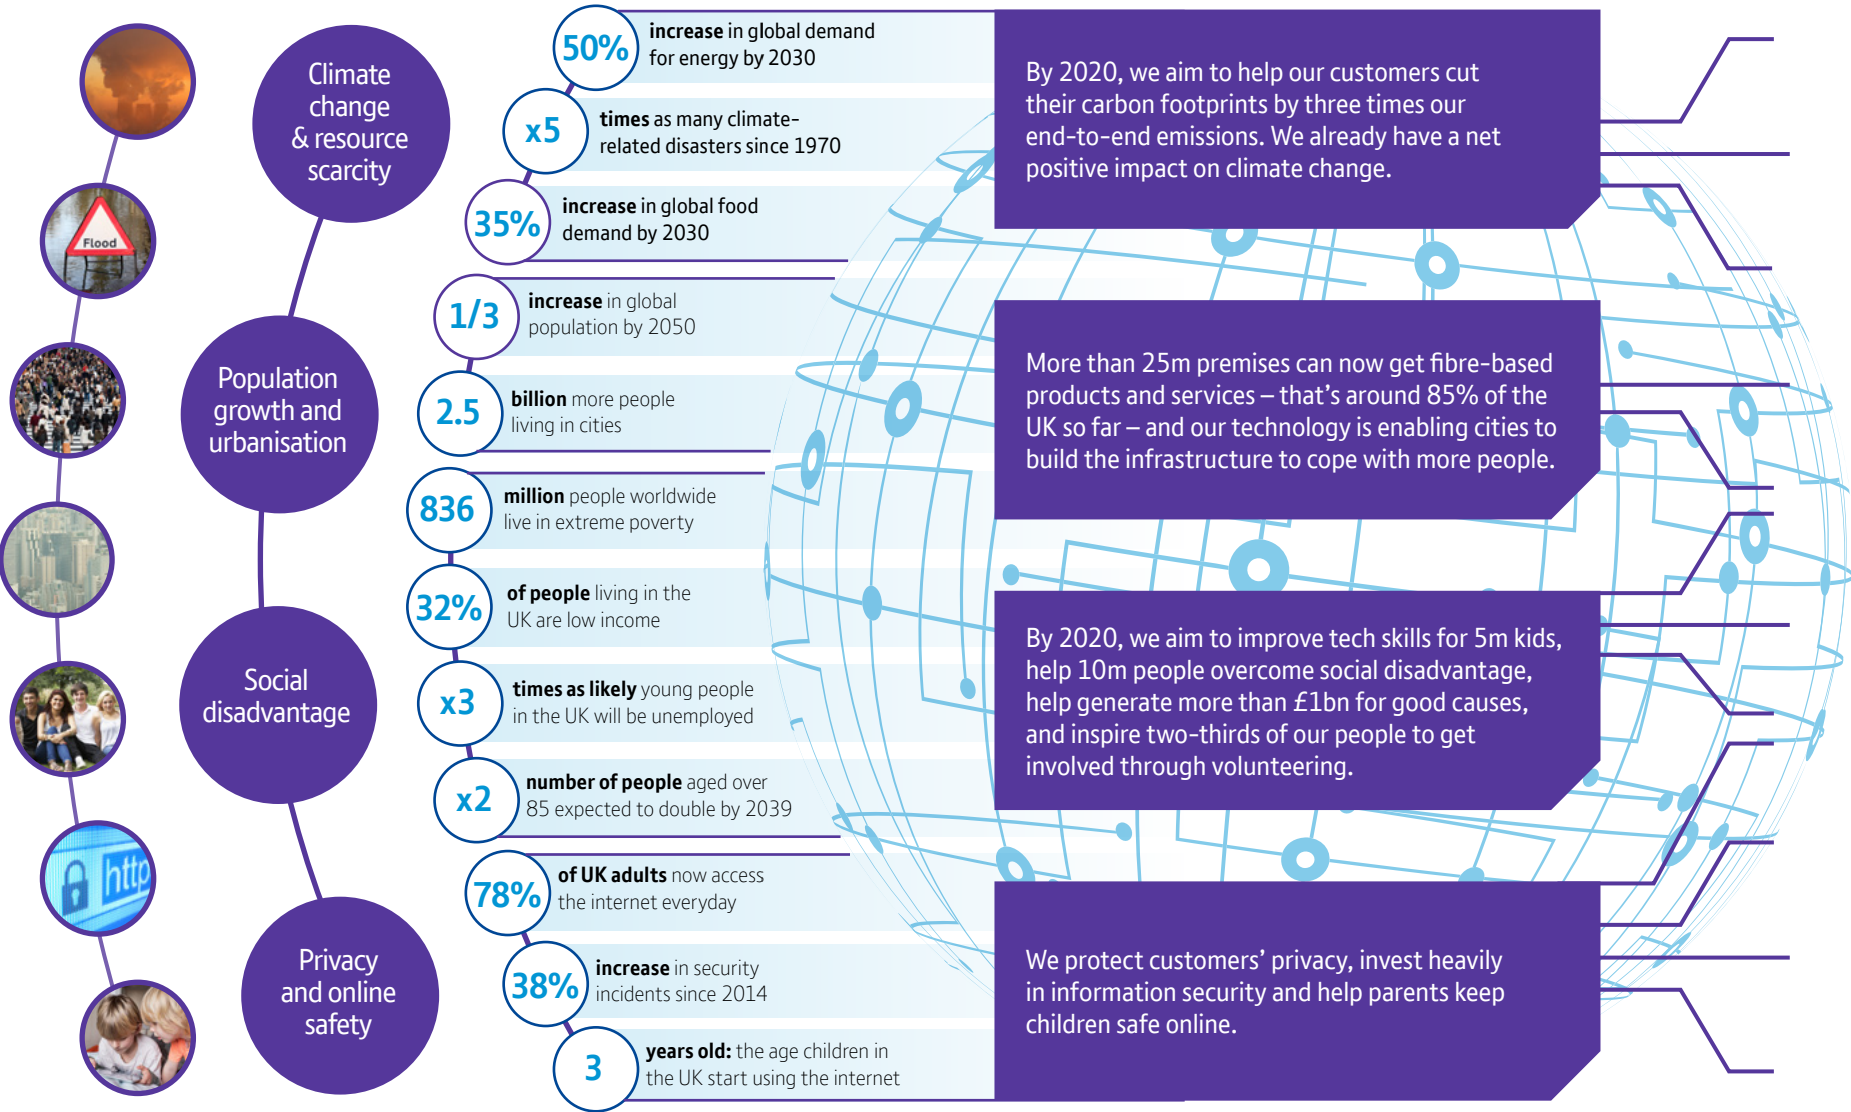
Flood

Climate change & resource scarcity

50% increase in global demand for energy by 2030

x5 times as many climate-related disasters since 1970

35% increase in global food demand by 2030

Population growth and urbanisation

1/3 increase in global population by 2050

2.5 billion more people living in cities

836 million people worldwide live in extreme poverty

Social disadvantage

32% of people living in the UK are low income

x3 times as likely young people in the UK will be unemployed

x2 number of people aged over 85 expected to double by 2039

Privacy and online safety

78% of UK adults now access the internet everyday

38% increase in security incidents since 2014

3 years old: the age children in the UK start using the internet

By 2020, we aim to help our customers cut their carbon footprints by three times our end-to-end emissions. We already have a net positive impact on climate change.

More than 25m premises can now get fibre-based products and services – that's around 85% of the UK so far – and our technology is enabling cities to build the infrastructure to cope with more people.

By 2020, we aim to improve tech skills for 5m kids, help 10m people overcome social disadvantage, help generate more than £1bn for good causes, and inspire two-thirds of our people to get involved through volunteering.

We protect customers' privacy, invest heavily in information security and help parents keep children safe online.

http